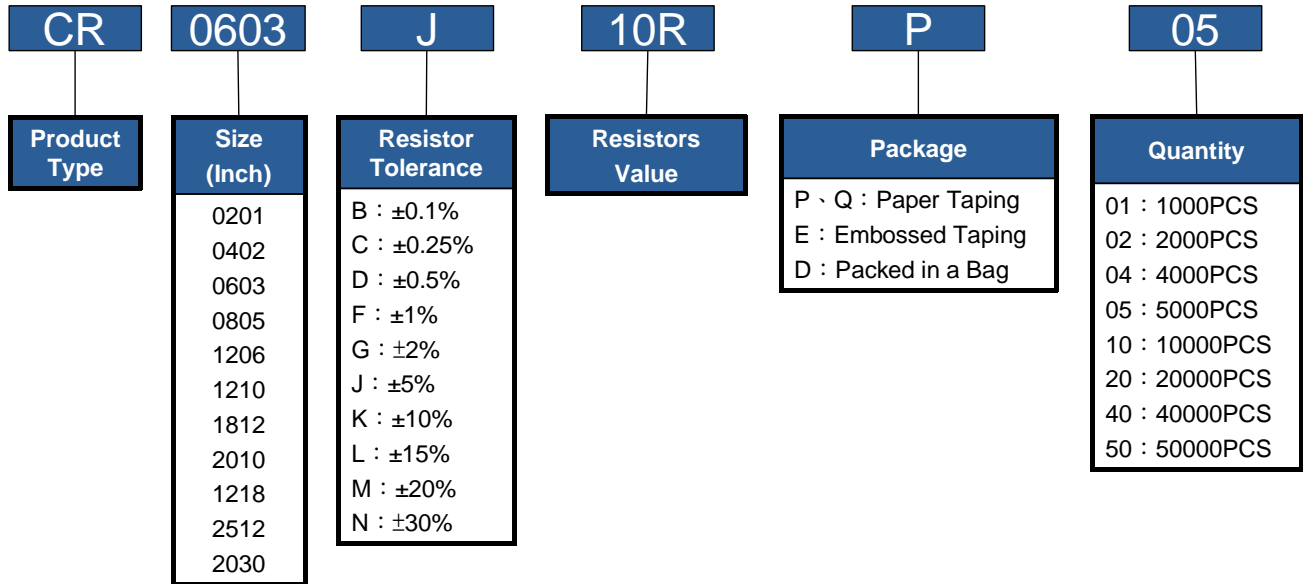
CR

Product Type

0603

Size (Inch)

0201
0402
0603
0805
1206
1210
1812
2010
1218
2512
2030

J

Resistor Tolerance

B：±0.1%
C：±0.25%
D：±0.5%
F：±1%
G：±2%
J：±5%
K：±10%
L：±15%
M：±20%
N：±30%

10R

Resistors Value

P

Package

P、Q：Paper Taping
E：Embossed Taping
D：Packed in a Bag

05

Quantity

01：1000PCS
02：2000PCS
04：4000PCS
05：5000PCS
10：10000PCS
20：20000PCS
40：40000PCS
50：50000PCS